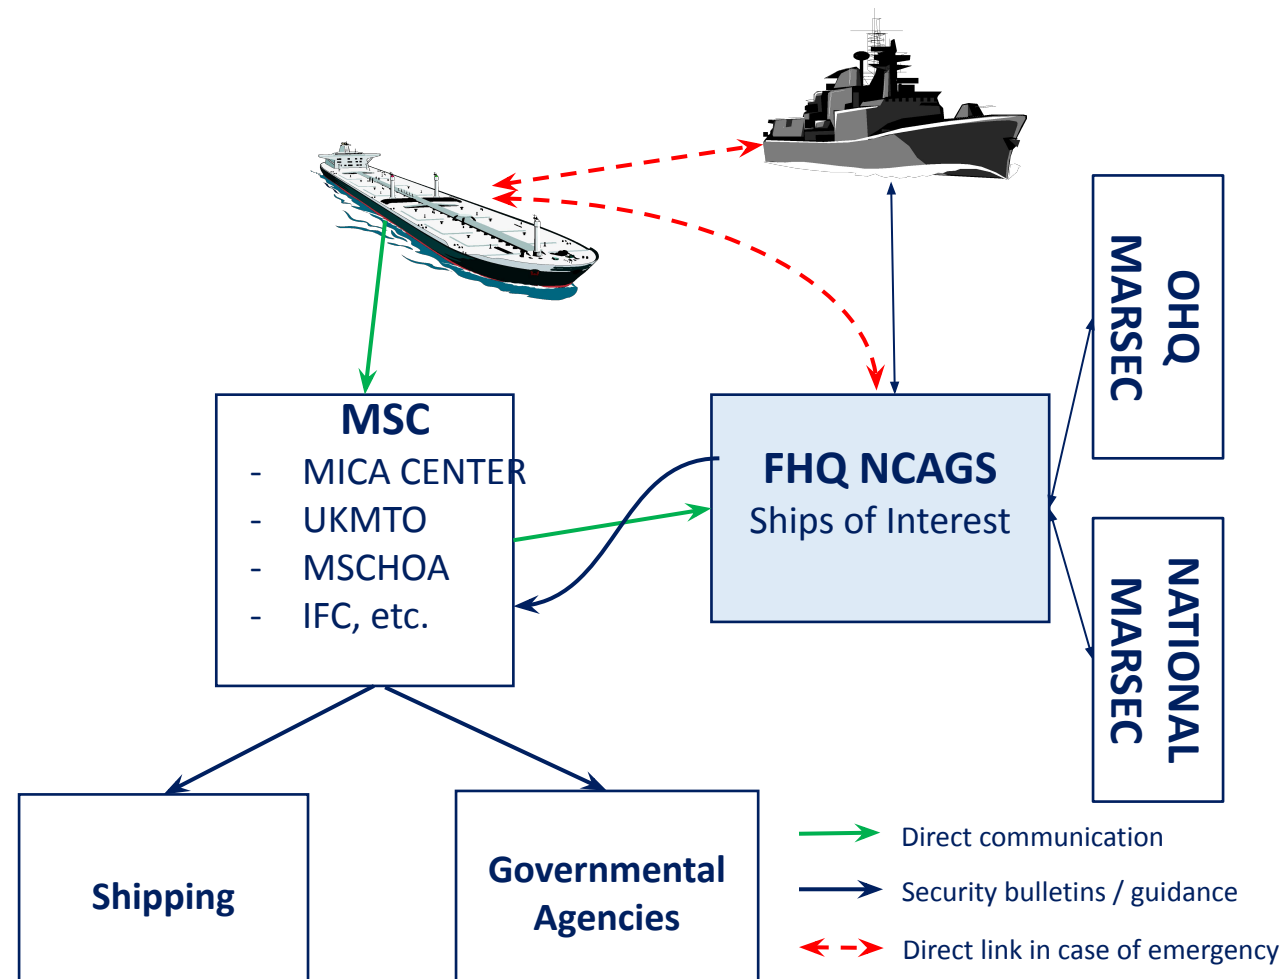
OHQ MARSEC

MSC
- MICA CENTER
- UKMTO
- MSCHOA
- IFC, etc.

FHQ NCAGS
Ships of Interest

NATIONAL MARSEC

Shipping

Governmental Agencies

Direct communication
Security bulletins / guidance
Direct link in case of emergency